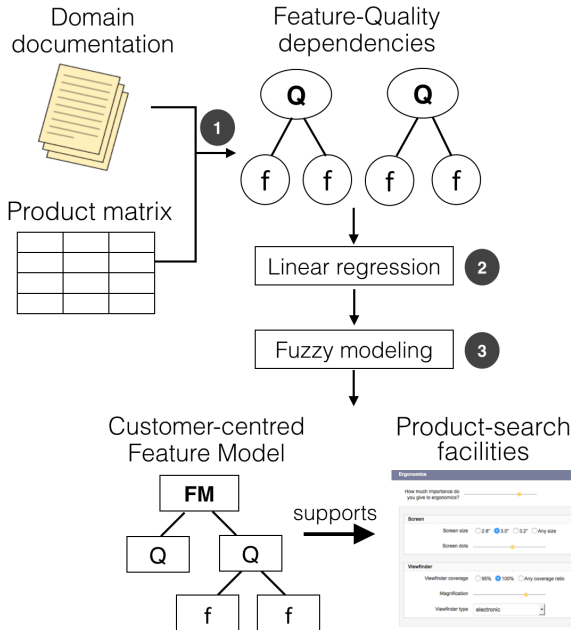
Domain documentation

Feature-Quality dependencies

Q

Q

1

f

f

f

f

Product matrix

Linear regression

2

Fuzzy modeling

3

Customer-centred Feature Model

Product-search facilities

FM

supports

Q

Q

f

f

Ergonomics

How much importance do you give to ergonomics?

Screen

Screen size 2.8" 3.0" 3.2" Any size

Screen dots

Viewfinder

Viewfinder coverage 95% 100% Any coverage ratio

Magnification

Viewfinder type electronic